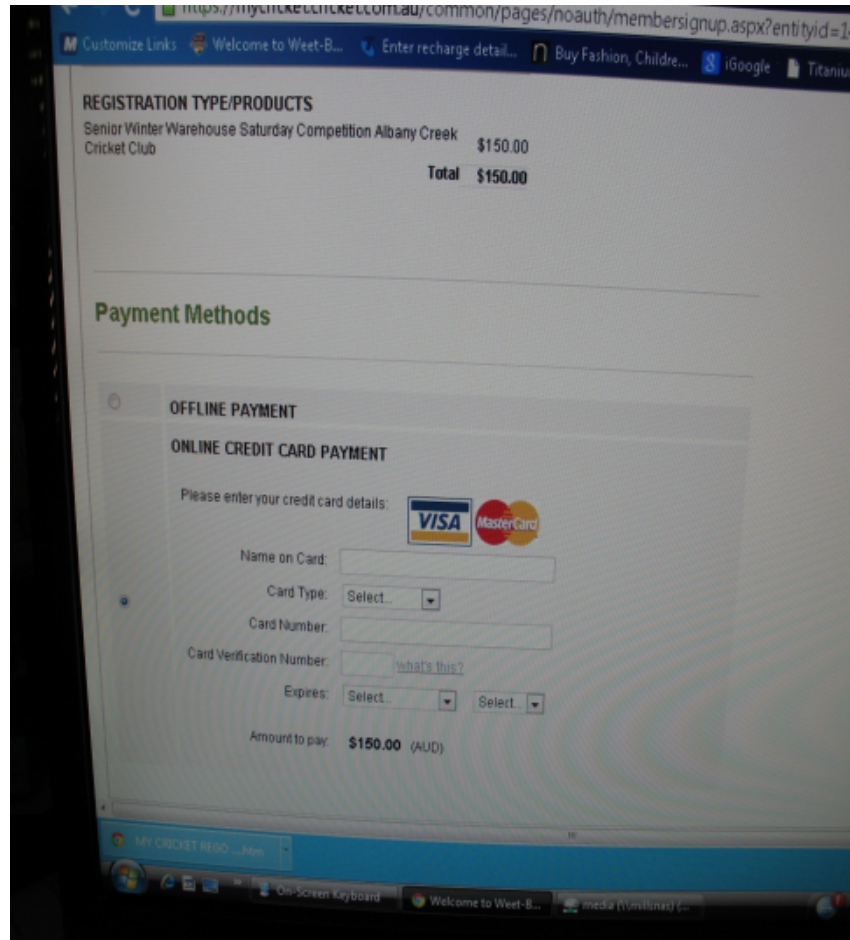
https://mycricket.cricket.com.au/common/pages/noauth/membersignup.aspx?entityid=1

Customize Links Welcome to Weet-B... Enter recharge detail... Buy Fashion, Childre... iGoogle Titaniu

REGISTRATION TYPE/PRODUCTS

Senior Winter Warehouse Saturday Competition Albany Creek Cricket Club $150.00

Total $150.00

Payment Methods

OFFLINE PAYMENT

ONLINE CREDIT CARD PAYMENT

Please enter your credit card details:

VISA MasterCard

Name on Card:

Card Type: Select...

Card Number:

Card Verification Number: What's this?

Expires: Select... Select...

Amount to pay: $150.00 (AUD)

MY CRICKET REGO ....htm

On-Screen Keyboard Welcome to Weet-B... media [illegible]